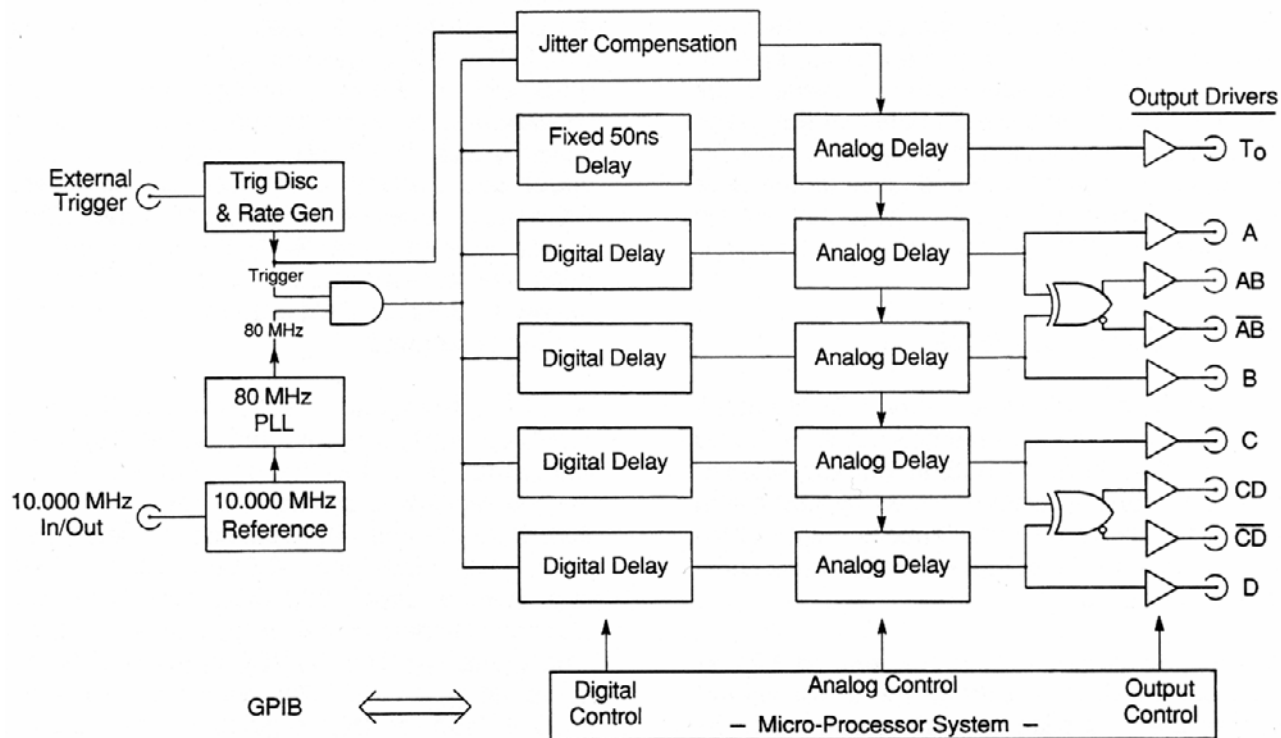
Jitter Compensation

Output Drivers

Fixed 50ns Delay

Analog Delay

$T_o$

External Trigger

Trig Disc & Rate Gen

Digital Delay

Analog Delay

A

Trigger

AB

80 MHz

$\overline{AB}$

Digital Delay

Analog Delay

B

80 MHz PLL

Digital Delay

Analog Delay

C

CD

10.000 MHz In/Out

10.000 MHz Reference

$\overline{CD}$

Digital Delay

Analog Delay

D

GPIB

Digital Control

Analog Control

Output Control

– Micro-Processor System –